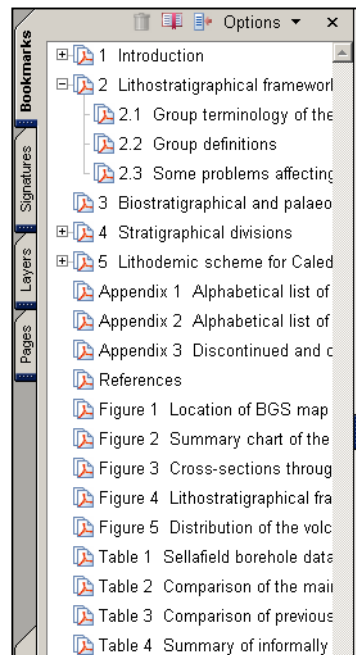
Options ▾ ×

Bookmarks
Signatures
Layers
Pages

1 Introduction
2 Lithostratigraphical framework
2.1 Group terminology of the
2.2 Group definitions
2.3 Some problems affecting
3 Biostratigraphical and palaeo
4 Stratigraphical divisions
5 Lithodemic scheme for Caled
Appendix 1 Alphabetical list of
Appendix 2 Alphabetical list of
Appendix 3 Discontinued and c
References
Figure 1 Location of BGS map
Figure 2 Summary chart of the
Figure 3 Cross-sections throug
Figure 4 Lithostratigraphical fra
Figure 5 Distribution of the volc
Table 1 Sellafield borehole data
Table 2 Comparison of the mai
Table 3 Comparison of previous
Table 4 Summary of informally